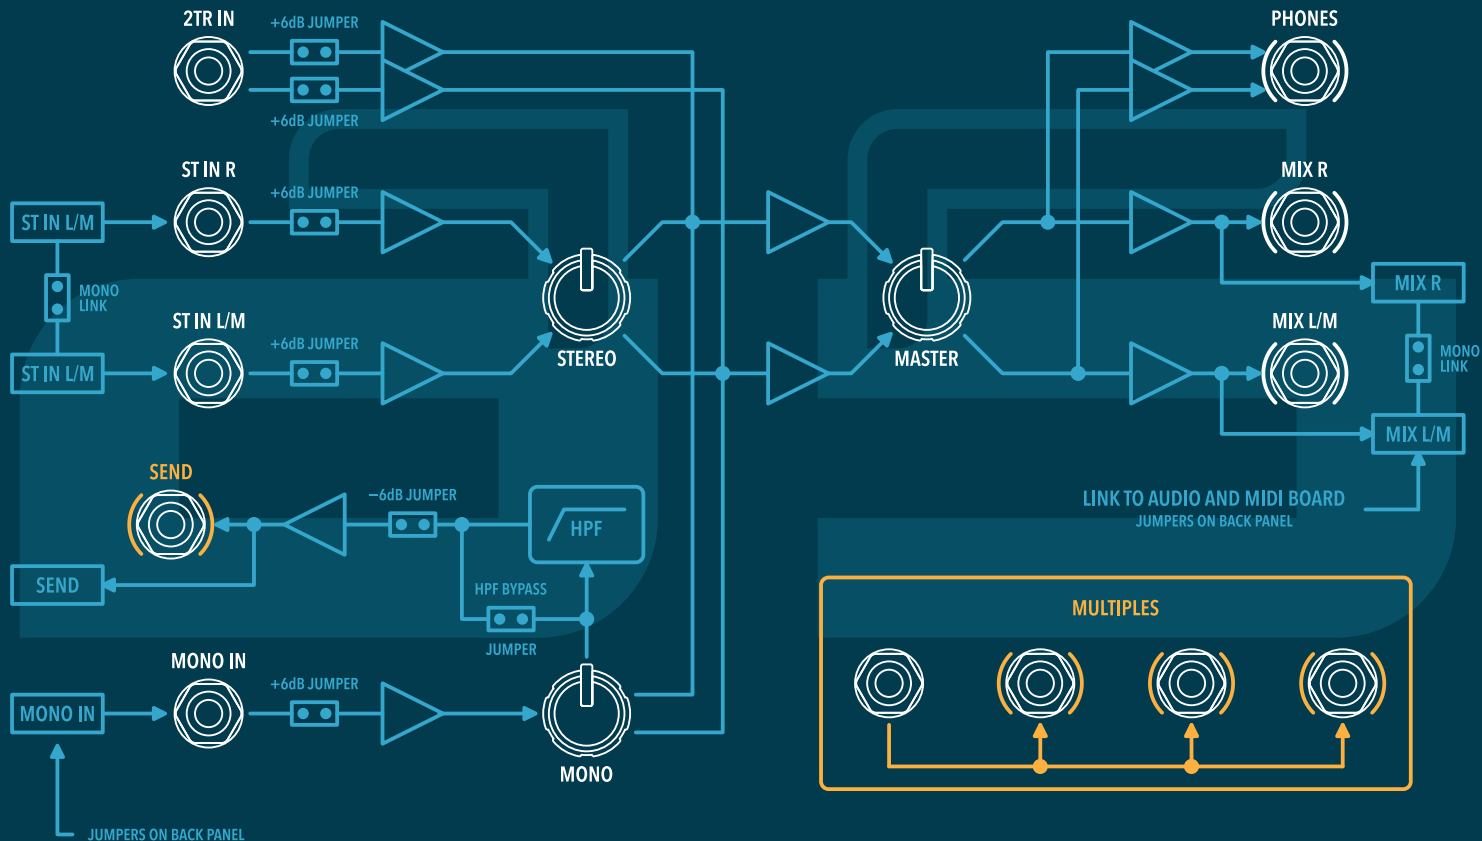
2TR IN
+6dB JUMPER
+6dB JUMPER
PHONES
ST IN R
+6dB JUMPER
MIX R
ST IN L/M
MONO LINK
ST IN L/M
ST IN L/M
+6dB JUMPER
STEREO
MASTER
MIX R
MIX L/M
MONO LINK
MIX L/M
SEND
−6dB JUMPER
HPF
LINK TO AUDIO AND MIDI BOARD
JUMPERS ON BACK PANEL
SEND
HPF BYPASS
JUMPER
MULTIPLES
MONO IN
+6dB JUMPER
MONO IN
MONO
JUMPERS ON BACK PANEL